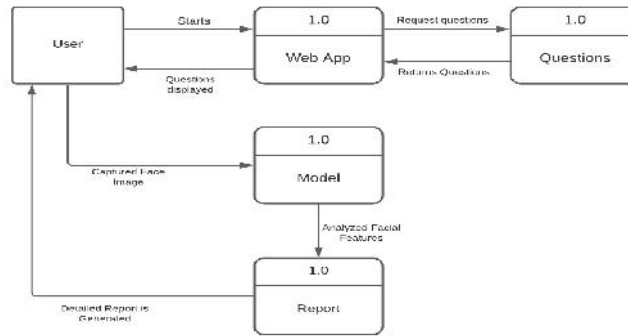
User

Starts

1.0

Web App

Request questions

1.0

Questions

Returns Questions

Questions displayed

1.0

Model

Captured Face Image

Analyzed Facial Features

1.0

Report

Detailed Report is Generated